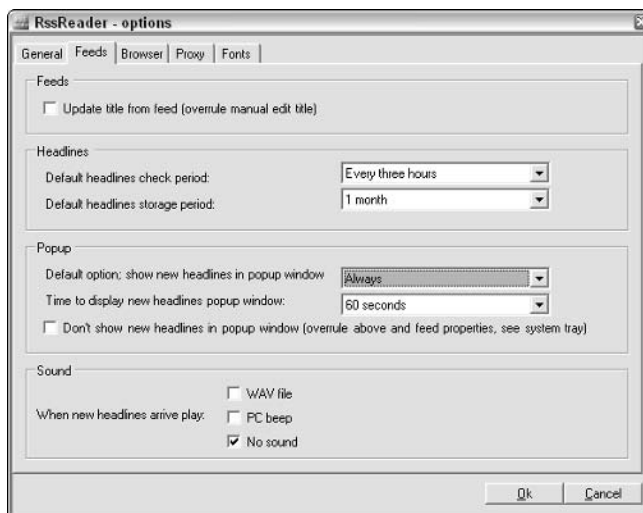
RssReader - options

General | Feeds | Browser | Proxy | Fonts

Feeds

Update title from feed (overrule manual edit title)

Headlines

Default headlines check period: Every three hours

Default headlines storage period: 1 month

Popup

Default option; show new headlines in popup window Always

Time to display new headlines popup window: 60 seconds

Don't show new headlines in popup window (overrule above and feed properties, see system tray)

Sound

When new headlines arrive play:

WAV file

PC beep

No sound

Ok | Cancel